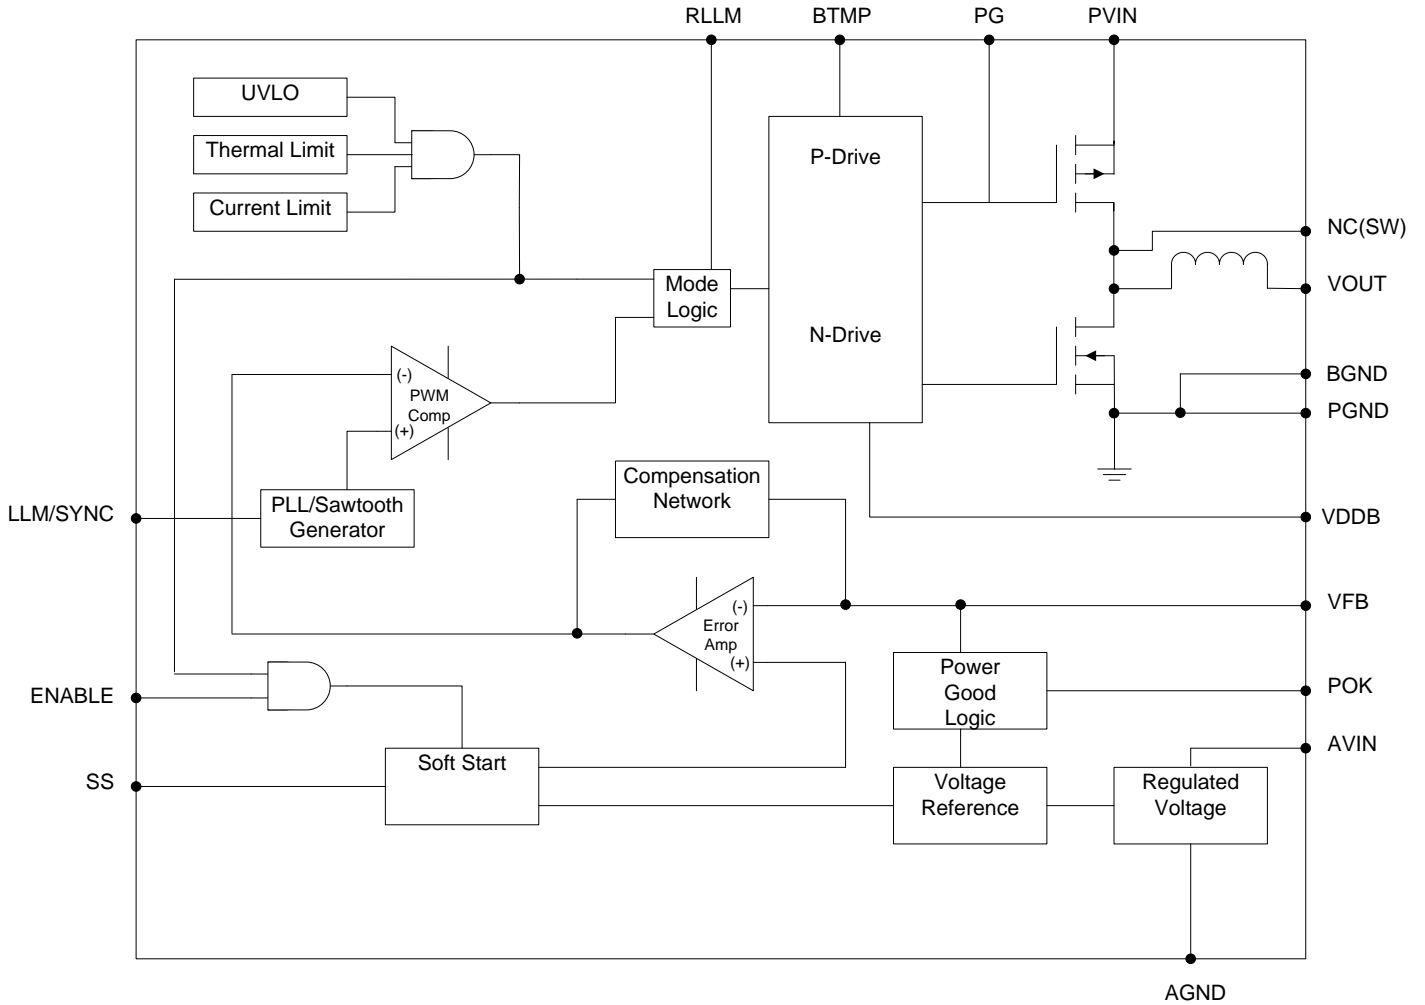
RLLM BTMP PG PVIN

UVLO

Thermal Limit

Current Limit

P-Drive

N-Drive

Mode Logic

NC(SW)

VOUT

BGND

PGND

(-) PWM Comp (+)

LLM/SYNC

PLL/Sawtooth Generator

Compensation Network

VDDB

VFB

(-) Error Amp (+)

Power Good Logic

POK

ENABLE

AVIN

Soft Start

SS

Voltage Reference

Regulated Voltage

AGND